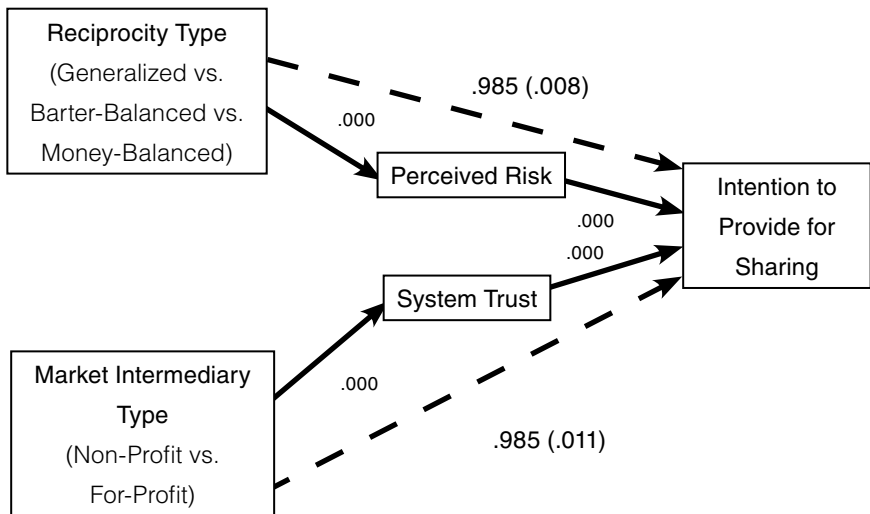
Reciprocity Type (Generalized vs. Barter-Balanced vs. Money-Balanced)

.985 (.008)

.000

Perceived Risk

Intention to Provide for Sharing

.000

.000

System Trust

Market Intermediary Type (Non-Profit vs. For-Profit)

.000

.985 (.011)